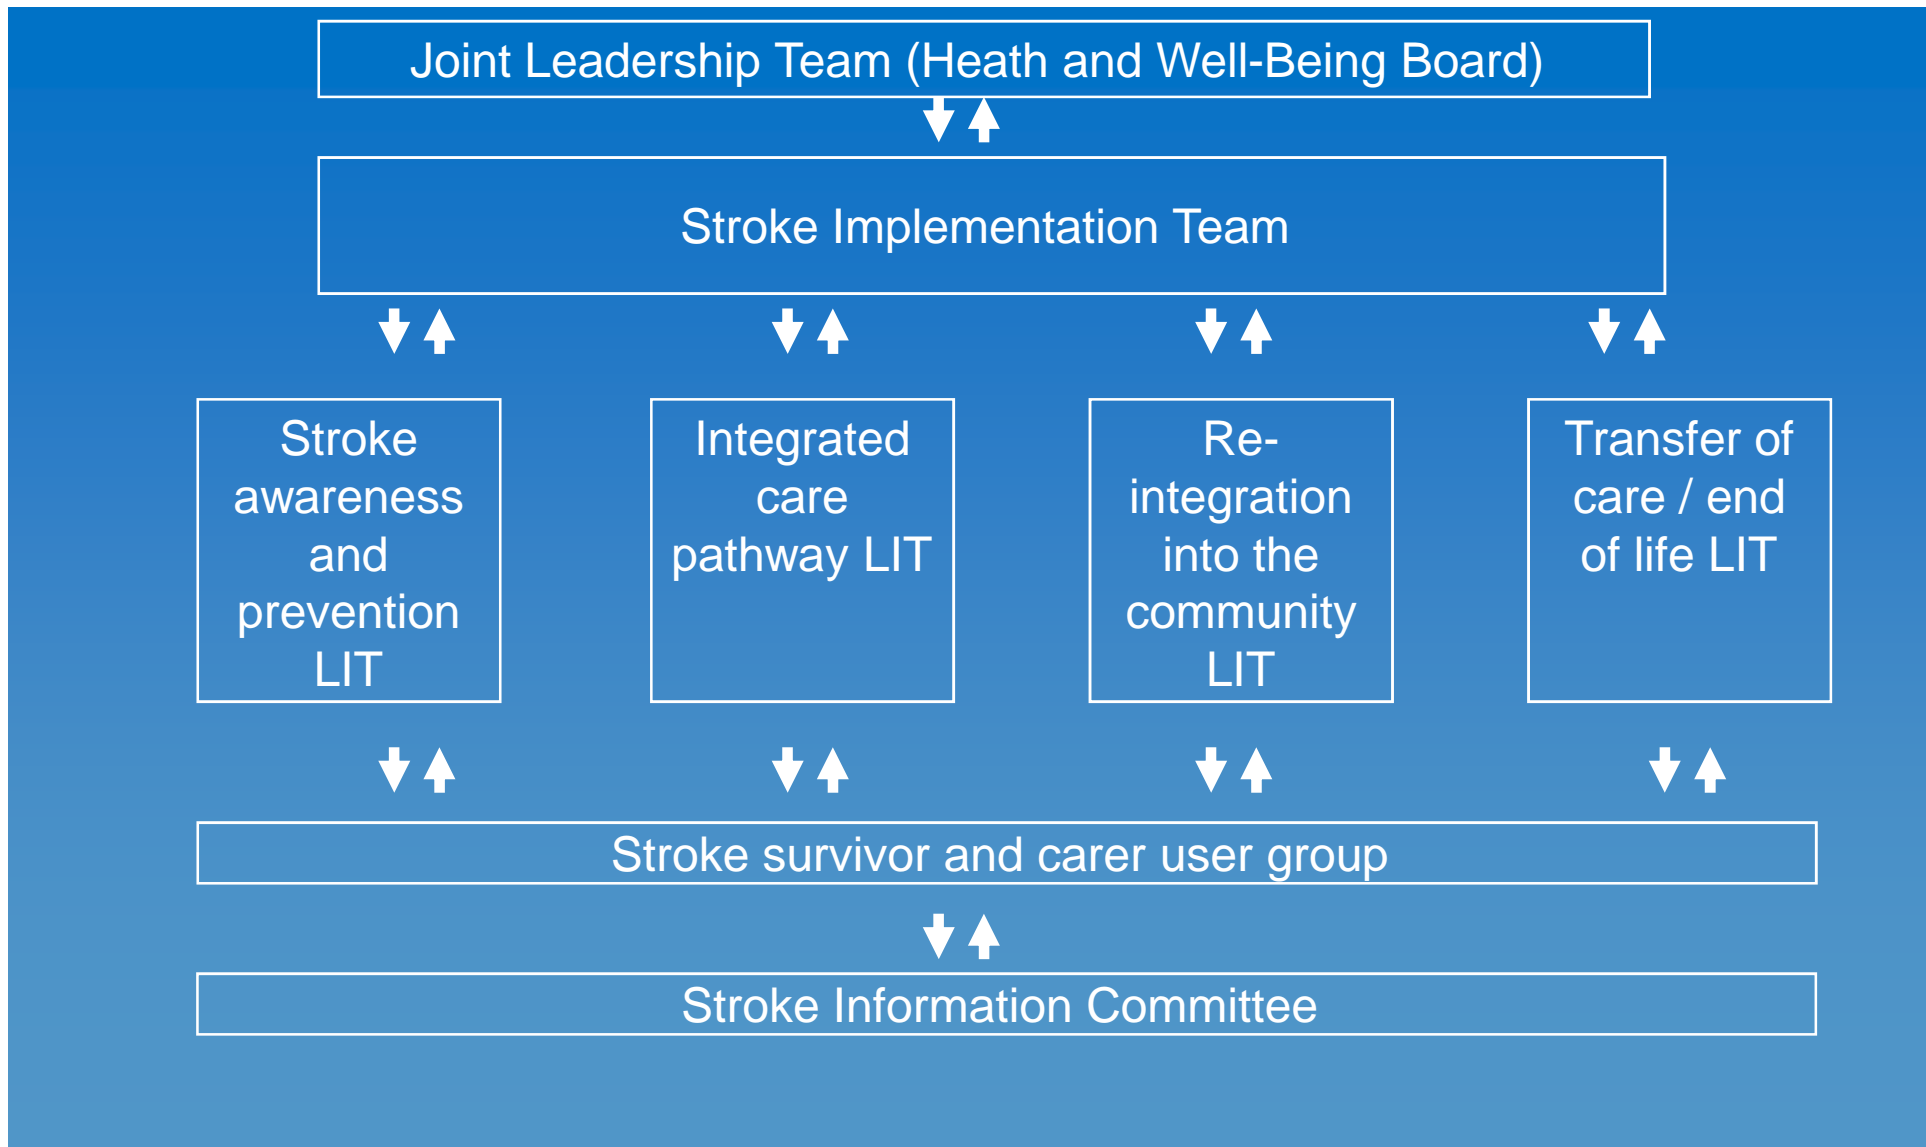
Joint Leadership Team (Heath and Well-Being Board)

Stroke Implementation Team

Stroke awareness and prevention LIT

Integrated care pathway LIT

Re-integration into the community LIT

Transfer of care / end of life LIT

Stroke survivor and carer user group

Stroke Information Committee